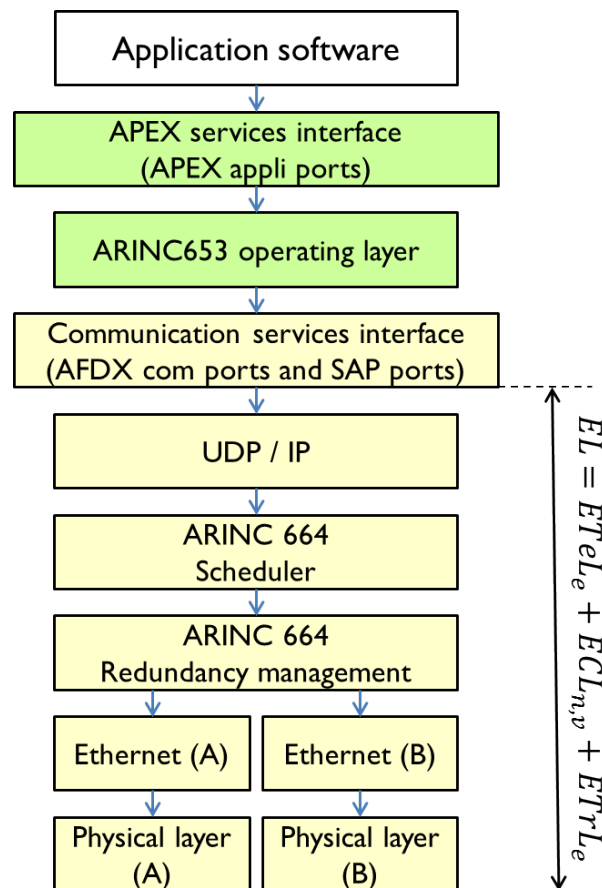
Application software

APEX services interface
(APEX appli ports)

ARINC653 operating layer

Communication services interface
(AFDX com ports and SAP ports)

UDP / IP

ARINC 664
Scheduler

ARINC 664
Redundancy management

Ethernet (A)

Ethernet (B)

Physical layer
(A)

Physical layer
(B)

$EL = ETeL_e + ECL_{n,v} + ETrL_e$